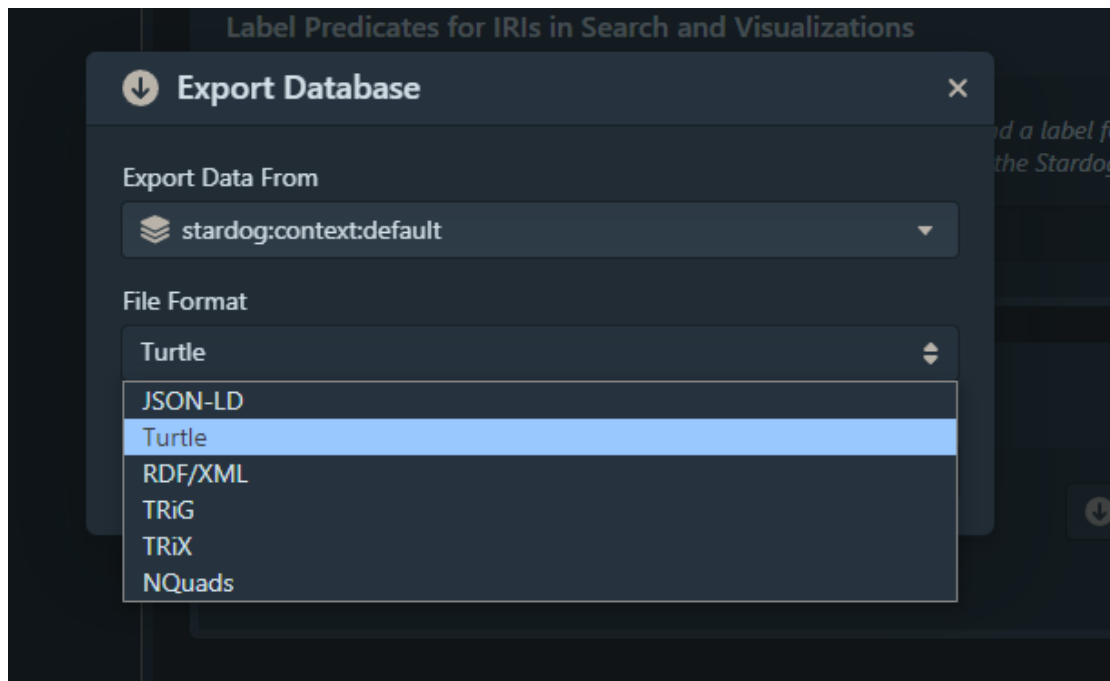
Label Predicates for IRIs in Search and Visualizations

Export Database ×

d a label f
the Stardo

Export Data From

stardog:context:default

File Format

Turtle

JSON-LD
Turtle
RDF/XML
TRiG
TRiX
NQuads